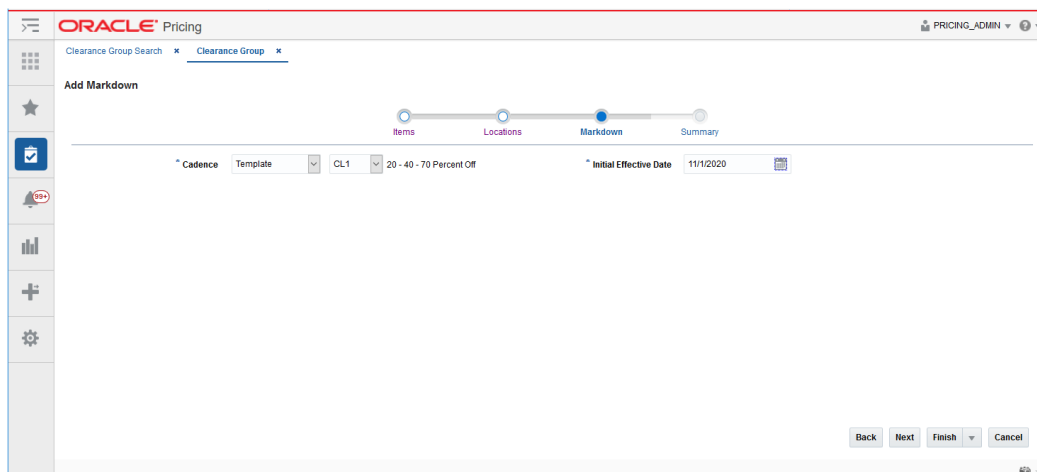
ORACLE Pricing

PRICING_ADMIN

Clearance Group Search ×
Clearance Group ×

99+

Add Markdown

Items
Locations
Markdown
Summary

* Cadence
Template
CL1
20 - 40 - 70 Percent Off

* Initial Effective Date
11/1/2020

Back
Next
Finish
Cancel